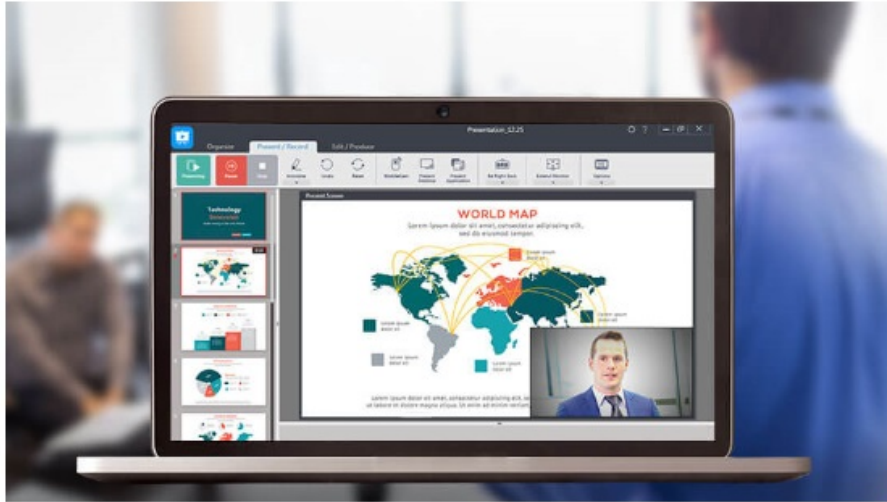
Presentation_12.25

Organize

Present / Record

Edit / Produce

Presenting

Pause

Stop

Annotate

Undo

Reset

Presenter

Options

Present Screen

Technology

WORLD MAP

Lorem ipsum dolor sit amet, consectetur adipisicing elit, sed do eiusmod tempor.

Lorem ipsum dolor sit amet, consectetur adipisicing elit, sed do eiusmod tempor incididunt ut labore et dolore magna aliqua.